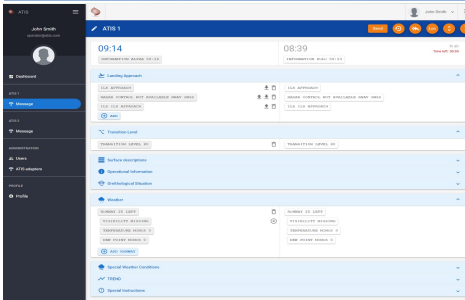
ATIS

John Smith
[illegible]

Dashboard

ATIS 1

Message

ATIS

Message

ADMINISTRATION

Users

ATIS adapters

PROFILE

Profile

John Smith

ATIS 1

Send

09:14

INFORMATION ALPHA 09:14

08:39

INFORMATION ECHO 08:39

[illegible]

Time left: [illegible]

Landing Approach

ILS APPROACH

GRASS CONTROL NOT AVAILABLE BAND ONLY

ILS ILS APPROACH

Add

ILS APPROACH

GRASS CONTROL NOT AVAILABLE BAND ONLY

ILS ILS APPROACH

Transition Level

TRANSITION LEVEL 80

TRANSITION LEVEL 80

Surface descriptions

Operational Information

Ornithological Situation

Weather

RUNWAY IS LEFT

VISIBILITY MISSING

TEMPERATURE MINUS 5

DEW POINT MINUS 5

Add runway

RUNWAY IS LEFT

VISIBILITY MISSING

TEMPERATURE MINUS 5

DEW POINT MINUS 5

Special Weather Conditions

TREND

Special Instructions